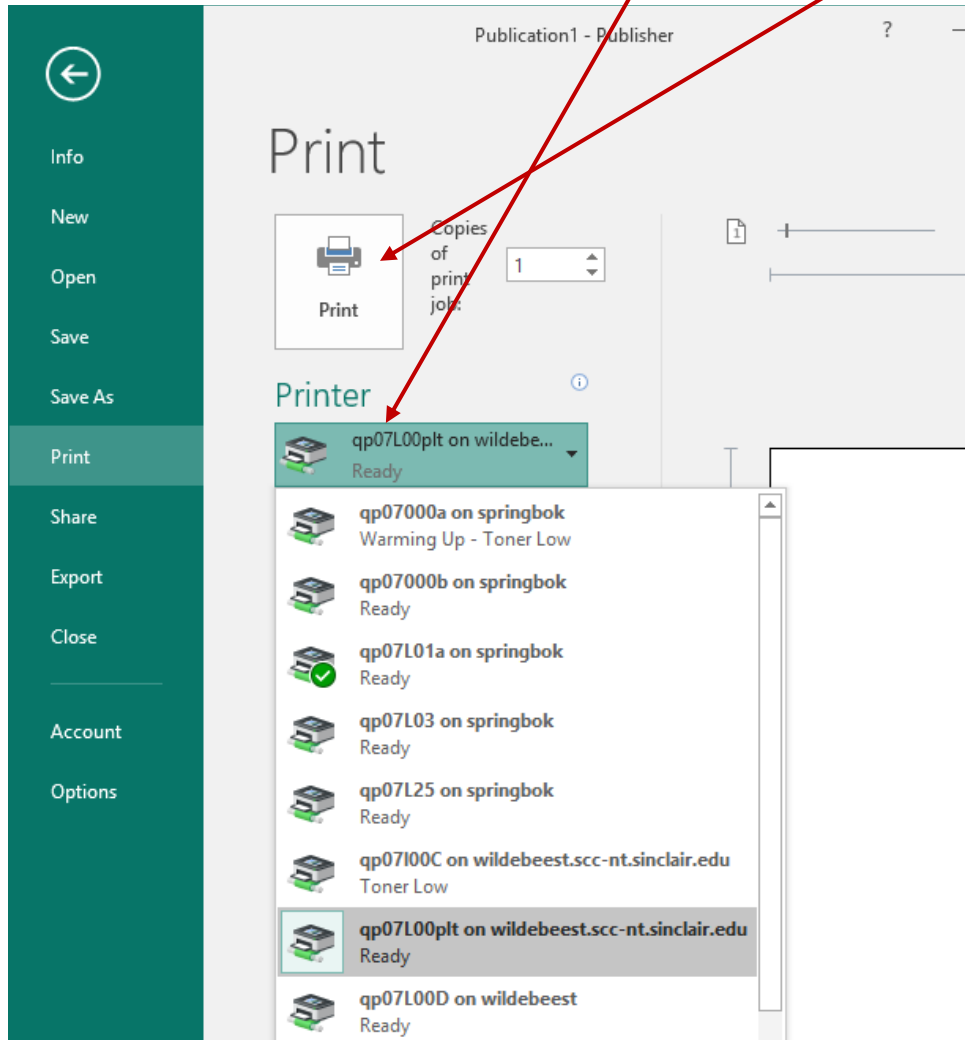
Publication1 - Publisher

?

Info

New

Open

Save

Save As

Print

Share

Export

Close

Account

Options

Print

Print

Copies of print job: 1

Printer

qp07L00plt on wildebe...
Ready

qp07000a on springbok
Warming Up - Toner Low

qp07000b on springbok
Ready

qp07L01a on springbok
Ready

qp07L03 on springbok
Ready

qp07L25 on springbok
Ready

qp07I00C on wildebeest.scc-nt.sinclair.edu
Toner Low

qp07L00plt on wildebeest.scc-nt.sinclair.edu
Ready

qp07L00D on wildebeest
Ready